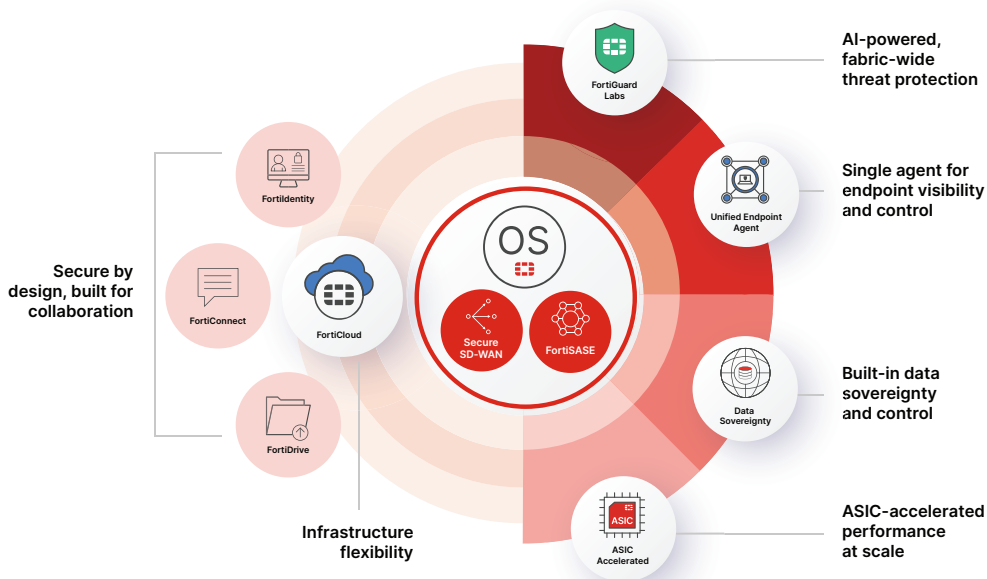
FortiGuard Labs

AI-powered, fabric-wide threat protection

FortiIdentity

Unified Endpoint Agent

Single agent for endpoint visibility and control

Secure by design, built for collaboration

FortiConnect

FortiCloud

OS

Secure SD-WAN

FortiSASE

Data Sovereignty

Built-in data sovereignty and control

FortiDrive

ASIC

ASIC Accelerated

ASIC-accelerated performance at scale

Infrastructure flexibility